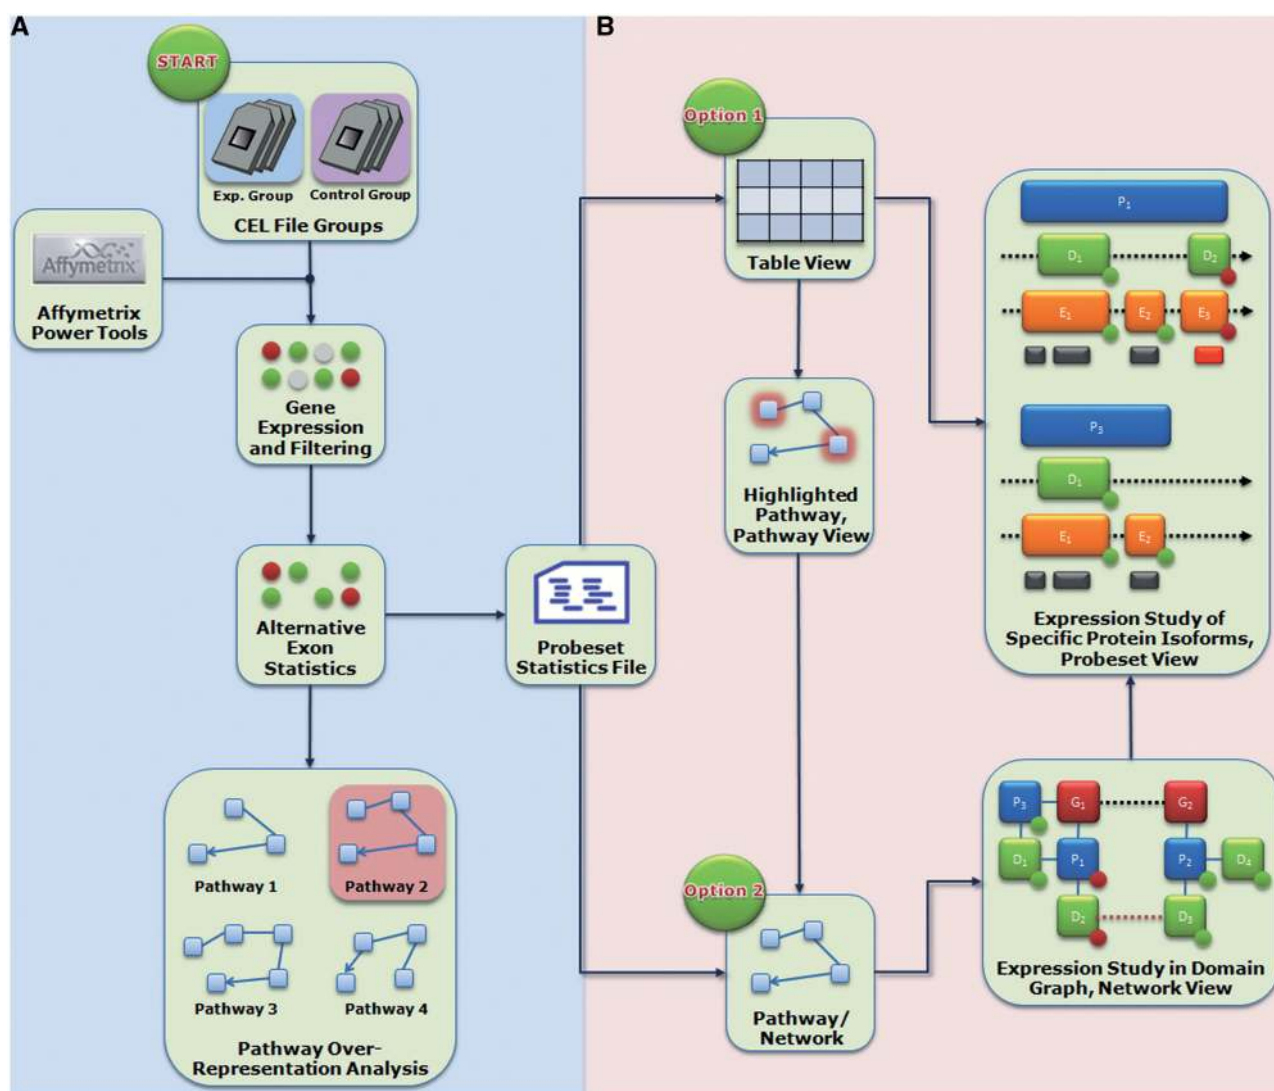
A

START

Exp. Group

Control Group

CEL File Groups

Affymetrix

Affymetrix Power Tools

Gene Expression and Filtering

Alternative Exon Statistics

Pathway 1

Pathway 2

Pathway 3

Pathway 4

Pathway Over-Representation Analysis

Probeset Statistics File

B

Option 1

Table View

Highlighted Pathway, Pathway View

Option 2

Pathway/ Network

$P_1$

$D_1$

$D_2$

$E_1$

$E_2$

$E_3$

$P_3$

$D_1$

$E_1$

$E_2$

Expression Study of Specific Protein Isoforms, Probeset View

$P_3$

$G_1$

$G_2$

$D_1$

$P_1$

$P_2$

$D_4$

$D_2$

$D_3$

Expression Study in Domain Graph, Network View